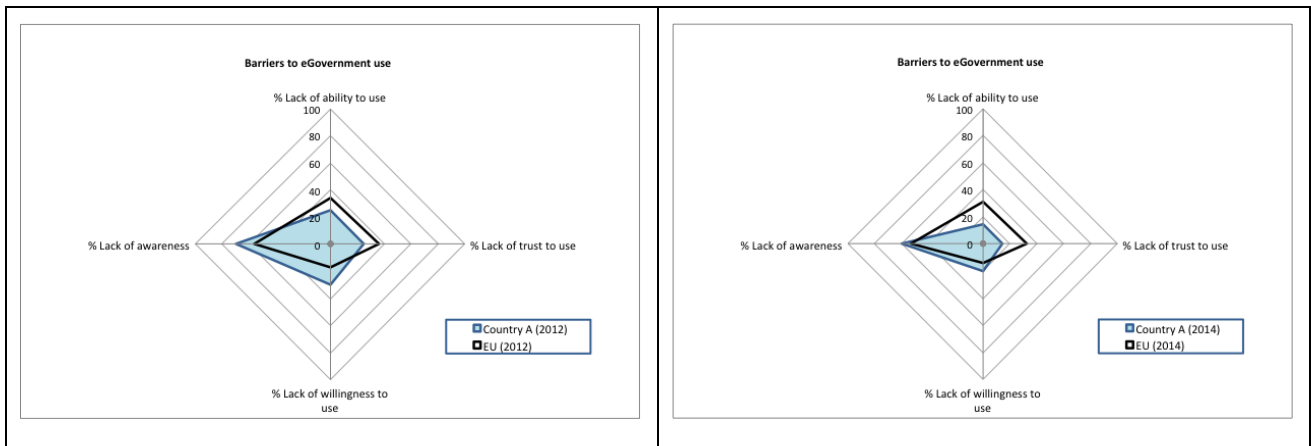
Barriers to eGovernment use

% Lack of ability to use

100
80
60
40
20
0

% Lack of awareness

% Lack of trust to use

% Lack of willingness to use

Country A (2012)
EU (2012)

Barriers to eGovernment use

% Lack of ability to use

100
80
60
40
20
0

% Lack of awareness

% Lack of trust to use

% Lack of willingness to use

Country A (2014)
EU (2014)